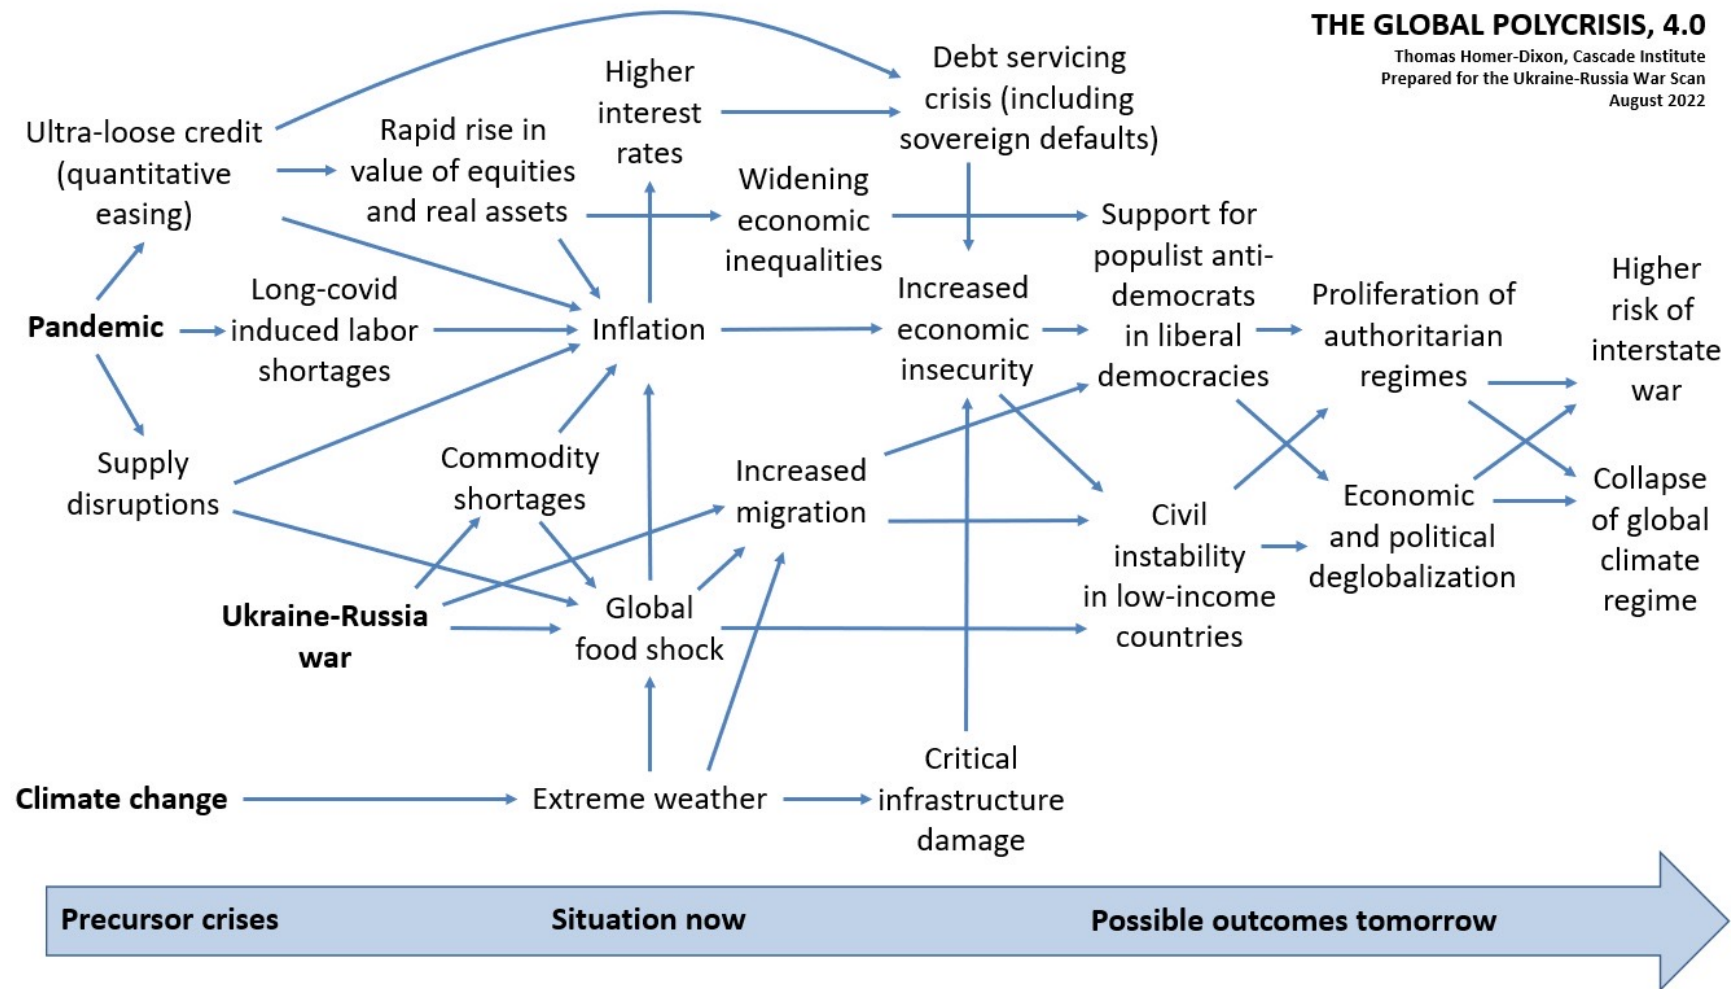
THE GLOBAL POLYCRISIS, 4.0
Thomas Homer-Dixon, Cascade Institute
Prepared for the Ukraine-Russia War Scan
August 2022

Ultra-loose credit (quantitative easing)

Rapid rise in value of equities and real assets

Higher interest rates

Debt servicing crisis (including sovereign defaults)

Widening economic inequalities

Support for populist anti-democrats in liberal democracies

Pandemic

Long-covid induced labor shortages

Inflation

Increased economic insecurity

Proliferation of authoritarian regimes

Higher risk of interstate war

Supply disruptions

Commodity shortages

Increased migration

Civil instability in low-income countries

Economic and political deglobalization

Collapse of global climate regime

Ukraine-Russia war

Global food shock

Climate change

Extreme weather

Critical infrastructure damage

Precursor crises

Situation now

Possible outcomes tomorrow